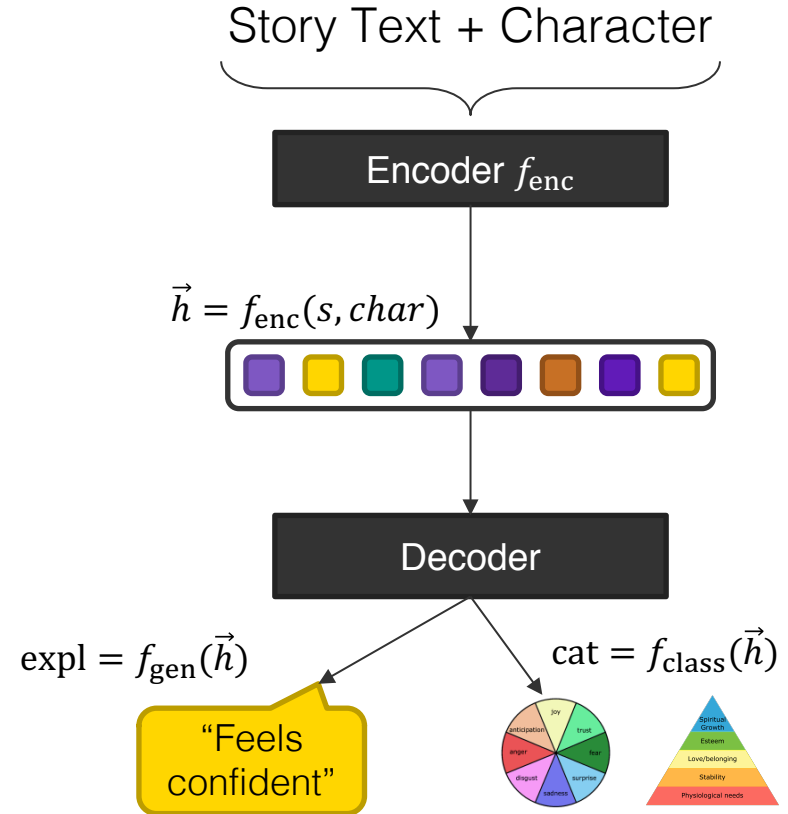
Story Text + Character

Encoder $f_{\text{enc}}$

$\vec{h} = f_{\text{enc}}(s, char)$

Decoder

$\text{expl} = f_{\text{gen}}(\vec{h})$

$\text{cat} = f_{\text{class}}(\vec{h})$

“Feels confident”

joy
trust
fear
surprise
sadness
disgust
anger
anticipation

Spiritual Growth
Esteem
Love/belonging
Stability
Physiological needs